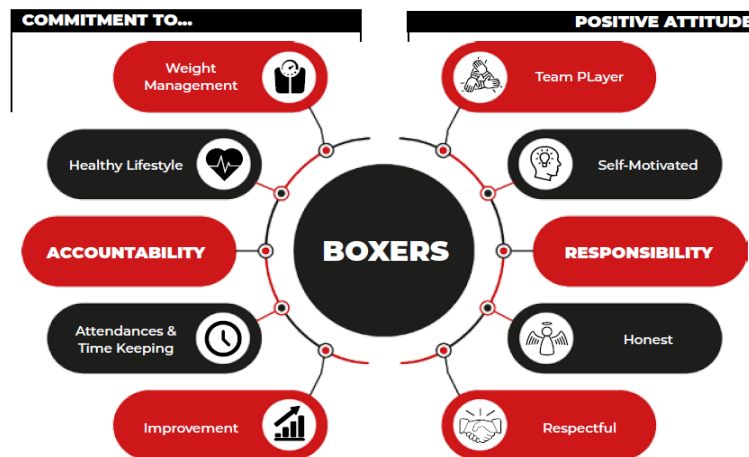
COMMITMENT TO...

POSITIVE ATTITUDE

Weight Management

Team PLayer

Healthy Lifestyle

Self-Motivated

ACCOUNTABILITY

BOXERS

RESPONSIBILITY

Attendances & Time Keeping

Honest

Improvement

Respectful